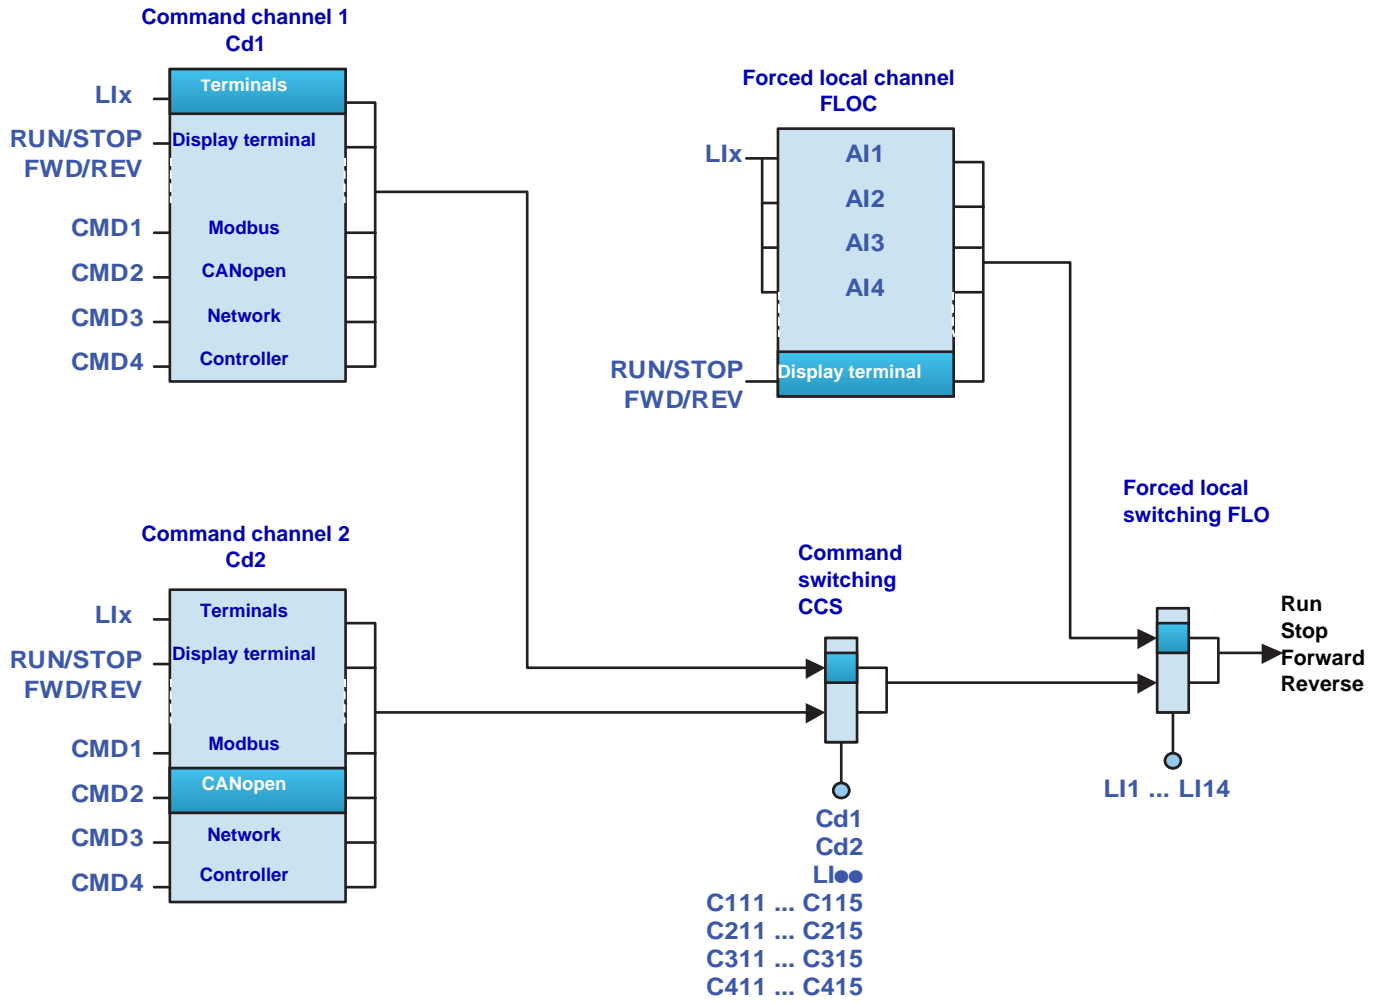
Command channel 1
Cd1

LIx
RUN/STOP
FWD/REV
CMD1
CMD2
CMD3
CMD4

Terminals
Display terminal
Modbus
CANopen
Network
Controller

Forced local channel
FLOC

LIx
AI1
AI2
AI3
AI4
RUN/STOP
FWD/REV
Display terminal

Forced local switching FLO

Command channel 2
Cd2

LIx
RUN/STOP
FWD/REV
CMD1
CMD2
CMD3
CMD4

Terminals
Display terminal
Modbus
CANopen
Network
Controller

Command switching CCS

Run
Stop
Forward
Reverse

LI1 ... LI14

Cd1
Cd2
LI●●
C111 ... C115
C211 ... C215
C311 ... C315
C411 ... C415